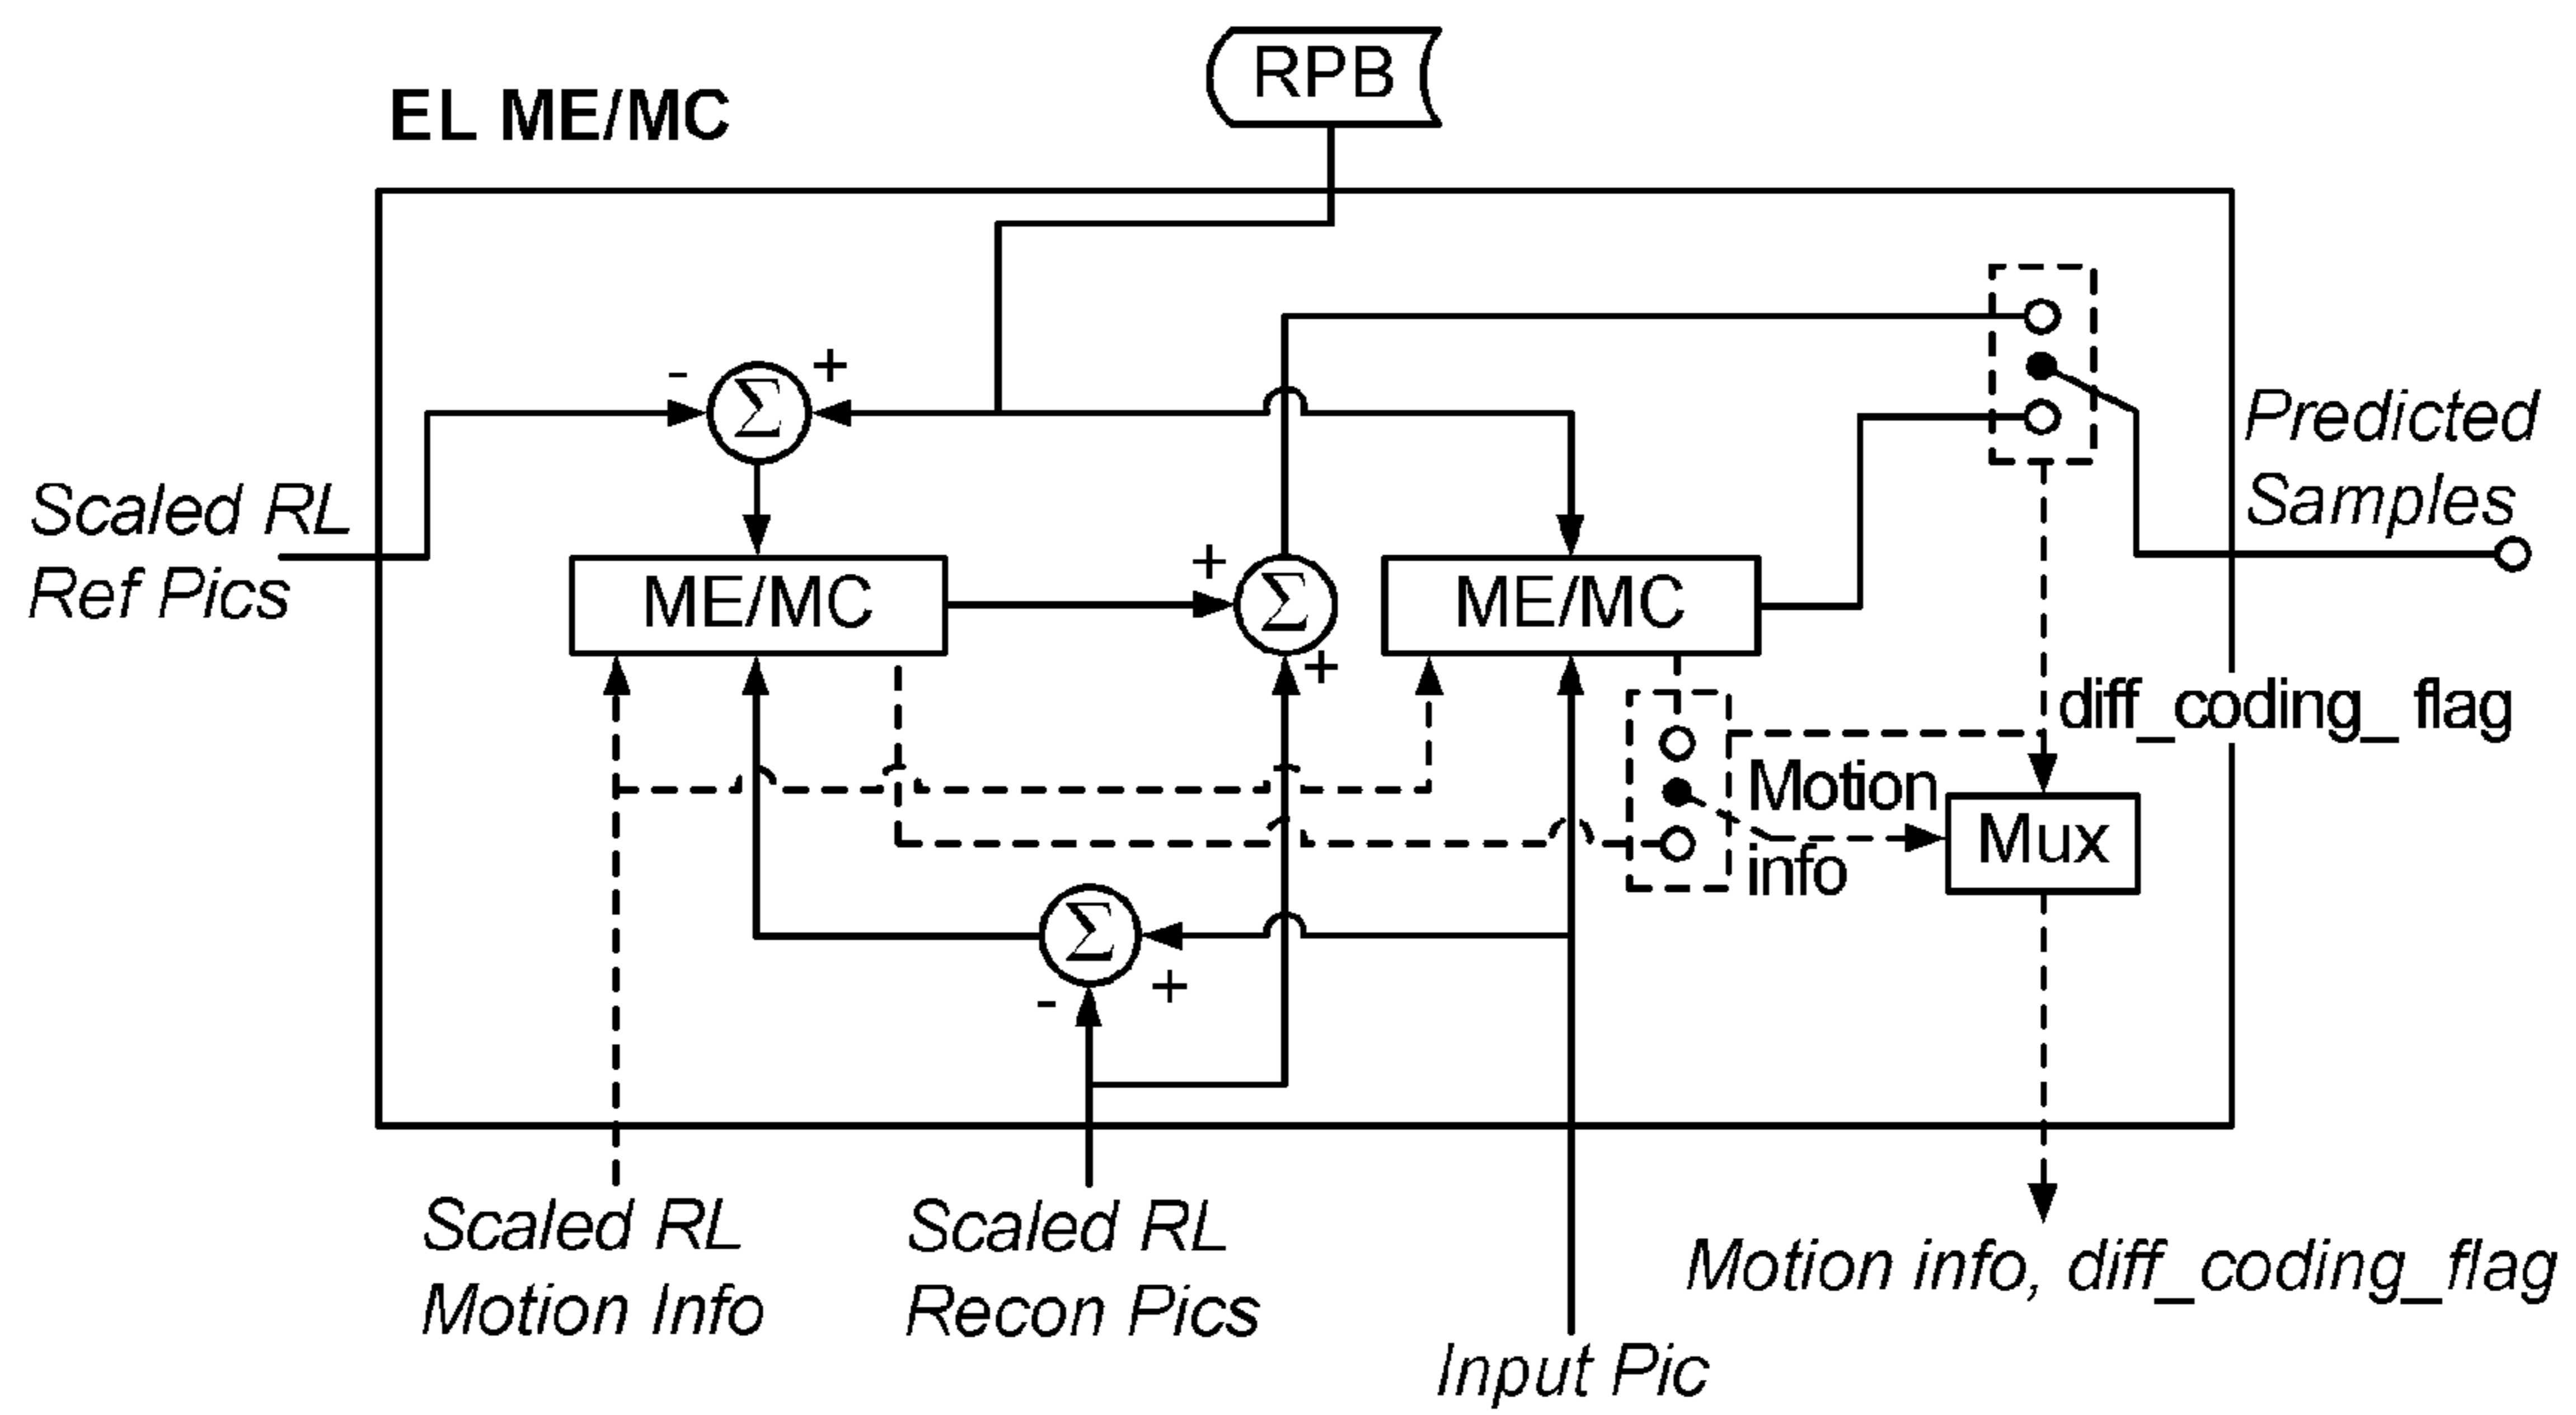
RPB

EL ME/MC

-
$\Sigma$
+

Scaled RL Ref Pics

ME/MC

+
$\Sigma$
+

ME/MC

Predicted Samples

diff_coding_ flag

Motion info

Mux

$\Sigma$
-
+

Scaled RL Motion Info

Scaled RL Recon Pics

Input Pic

Motion info, diff_coding_flag